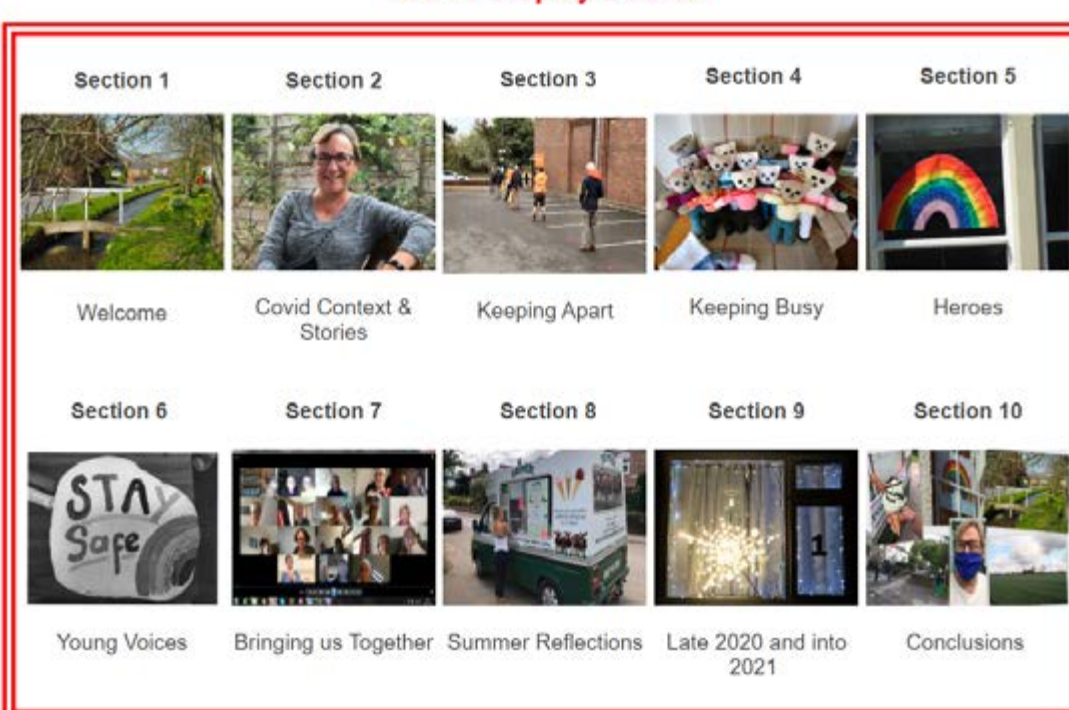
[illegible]

Section 1

Welcome

Section 2

Covid Context & Stories

Section 3

Keeping Apart

Section 4

Keeping Busy

Section 5

Heroes

Section 6

STAY Safe

Young Voices

Section 7

Bringing us Together

Section 8

Summer Reflections

Section 9

1

Late 2020 and into 2021

Section 10

Conclusions